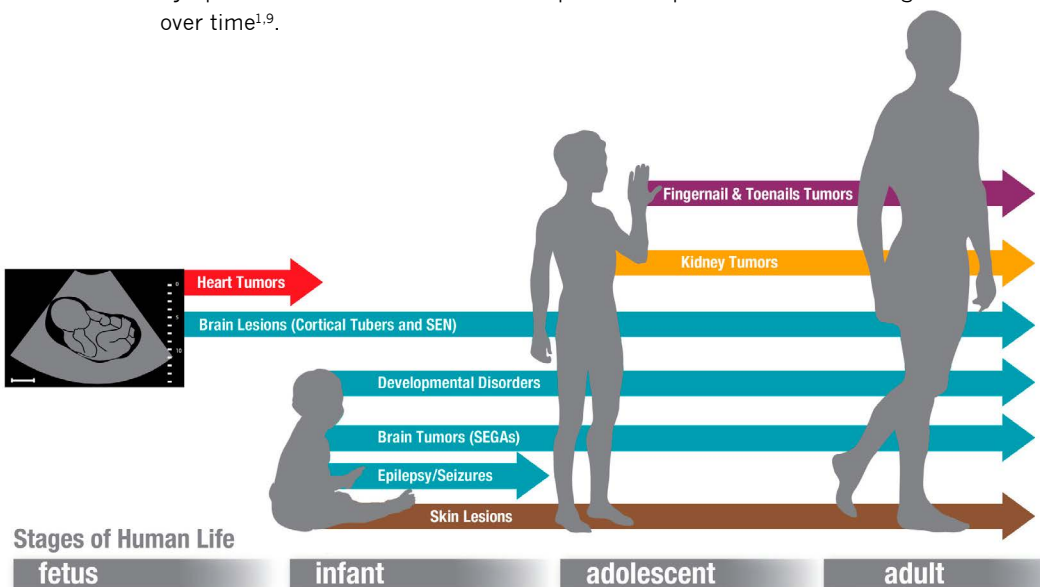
over time$^{1,9}$.

Fingernail & Toenails Tumors

Kidney Tumors

Heart Tumors

Brain Lesions (Cortical Tubers and SEN)

Developmental Disorders

Brain Tumors (SEGAs)

Epilepsy/Seizures

Skin Lesions

Stages of Human Life

fetus

infant

adolescent

adult